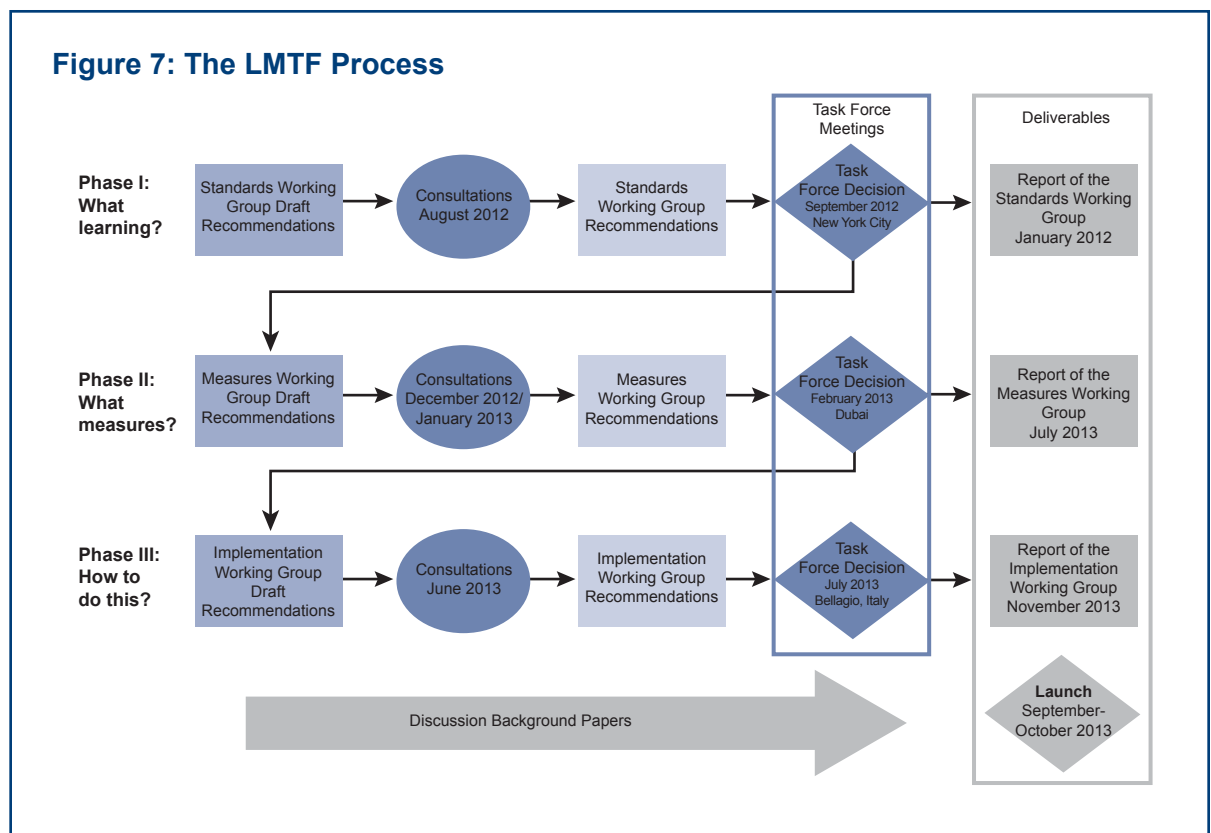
Figure 7: The LMTF Process

Task Force Meetings

Deliverables

Phase I: What learning?

Standards Working Group Draft Recommendations

Consultations August 2012

Standards Working Group Recommendations

Task Force Decision September 2012 New York City

Report of the Standards Working Group January 2012

Phase II: What measures?

Measures Working Group Draft Recommendations

Consultations December 2012/ January 2013

Measures Working Group Recommendations

Task Force Decision February 2013 Dubai

Report of the Measures Working Group July 2013

Phase III: How to do this?

Implementation Working Group Draft Recommendations

Consultations June 2013

Implementation Working Group Recommendations

Task Force Decision July 2013 Bellagio, Italy

Report of the Implementation Working Group November 2013

Discussion Background Papers

Launch September-October 2013